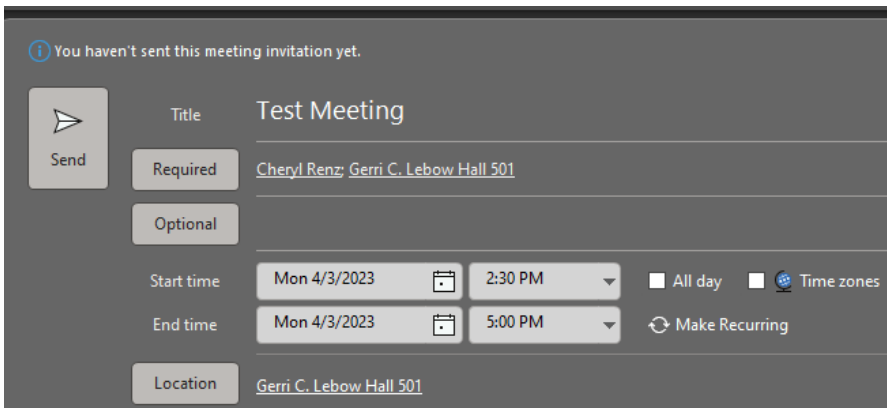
You haven't sent this meeting invitation yet.

Send

Title Test Meeting

Required Cheryl Renz; Gerri C. Lebow Hall 501

Optional

Start time Mon 4/3/2023 2:30 PM All day Time zones

End time Mon 4/3/2023 5:00 PM Make Recurring

Location Gerri C. Lebow Hall 501